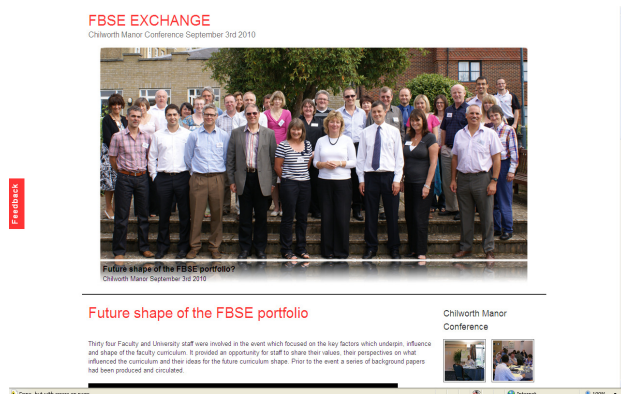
FBSE EXCHANGE
Chilworth Manor Conference September 3rd 2010

Future shape of the FBSE portfolio?
Chilworth Manor September 3rd 2010

Feedback

Future shape of the FBSE portfolio

Thirty four Faculty and University staff were involved in the event which focused on the key factors which underpin, influence and shape of the faculty curriculum. It provided an opportunity for staff to share their values, their perspectives on what influenced the curriculum and their ideas for the future curriculum shape. Prior to the event a series of background papers had been produced and circulated.

Chilworth Manor Conference

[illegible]
Internet
100%